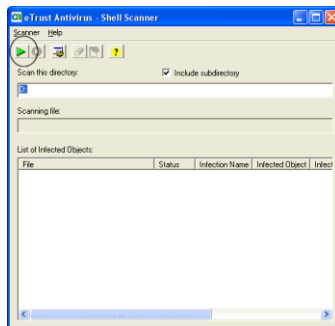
eTrust Antivirus - Shell Scanner

Scanner Help

Scan this directory:

Include subdirectory

C:\

Scanning file:

List of Infected Objects:

| File | Status | Infection Name | Infected Object | Infect |
|---|---|---|---|---|